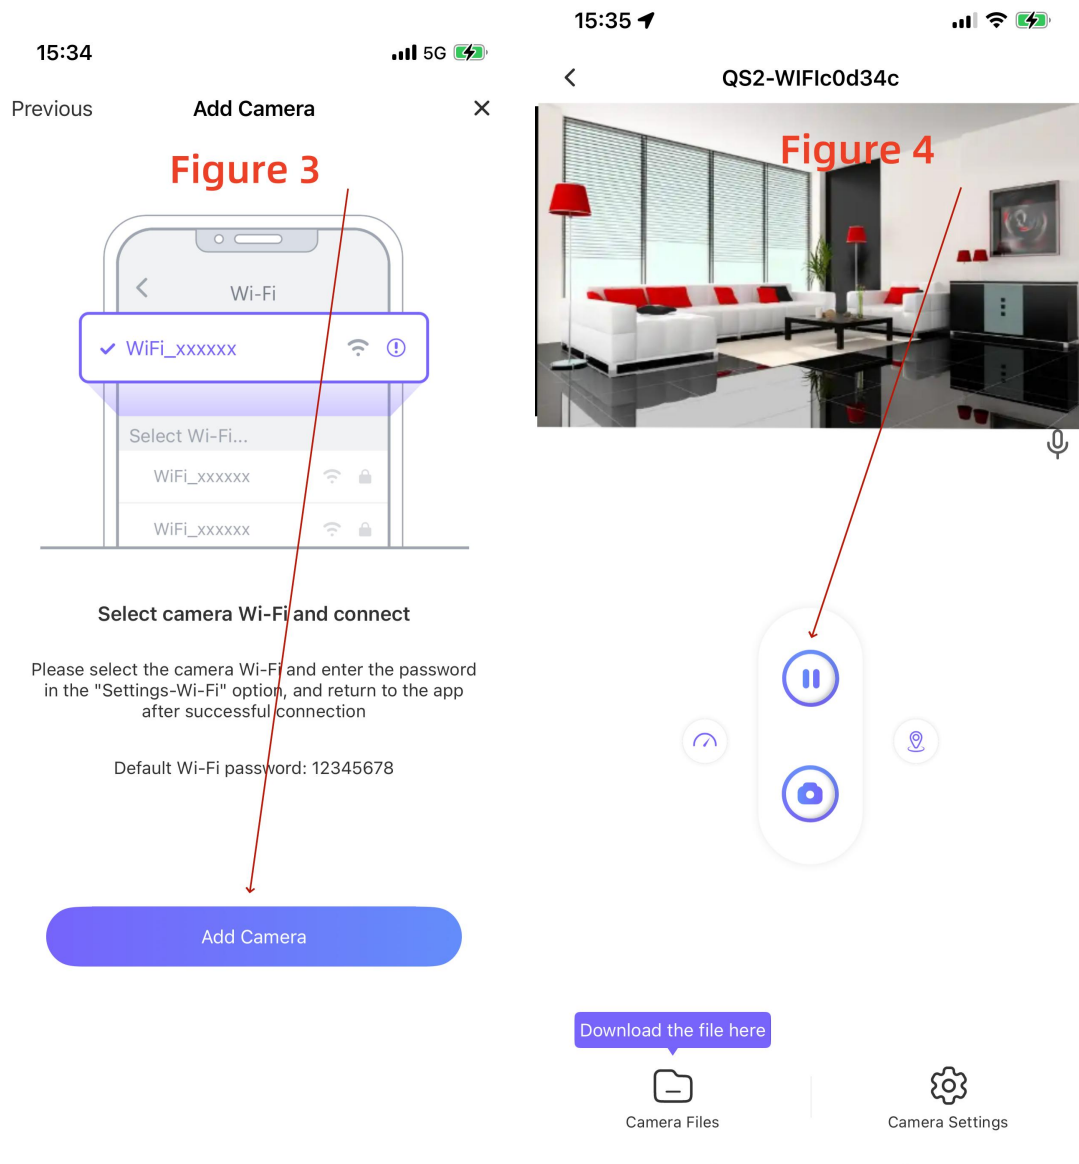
15:34

5G

Previous

Add Camera

×

Figure 3

Wi-Fi

WiFi_xxxxxx

Select Wi-Fi...

WiFi_xxxxxx

WiFi_xxxxxx

Select camera Wi-Fi and connect

Please select the camera Wi-Fi and enter the password in the "Settings-Wi-Fi" option, and return to the app after successful connection

Default Wi-Fi password: 12345678

Add Camera

15:35

QS2-WIFIc0d34c

Figure 4

Download the file here

Camera Files

Camera Settings